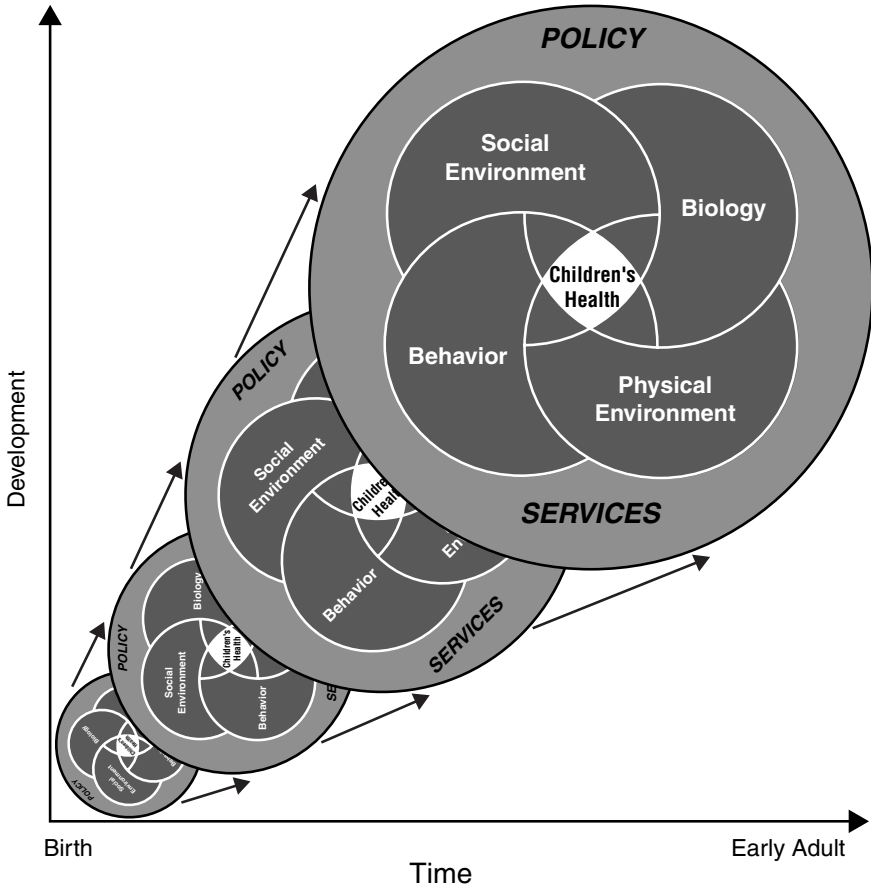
POLICY

Social Environment

Biology

Children's Health

Behavior

Physical Environment

SERVICES

POLICY

Social Environment

Childre Healt

En

Behavior

SERVICES

POLICY

Biolog

Social Environment

Children's Health

Behavior

SE

Biology

Social Environment

POLICY

Development

Birth

Time

Early Adult